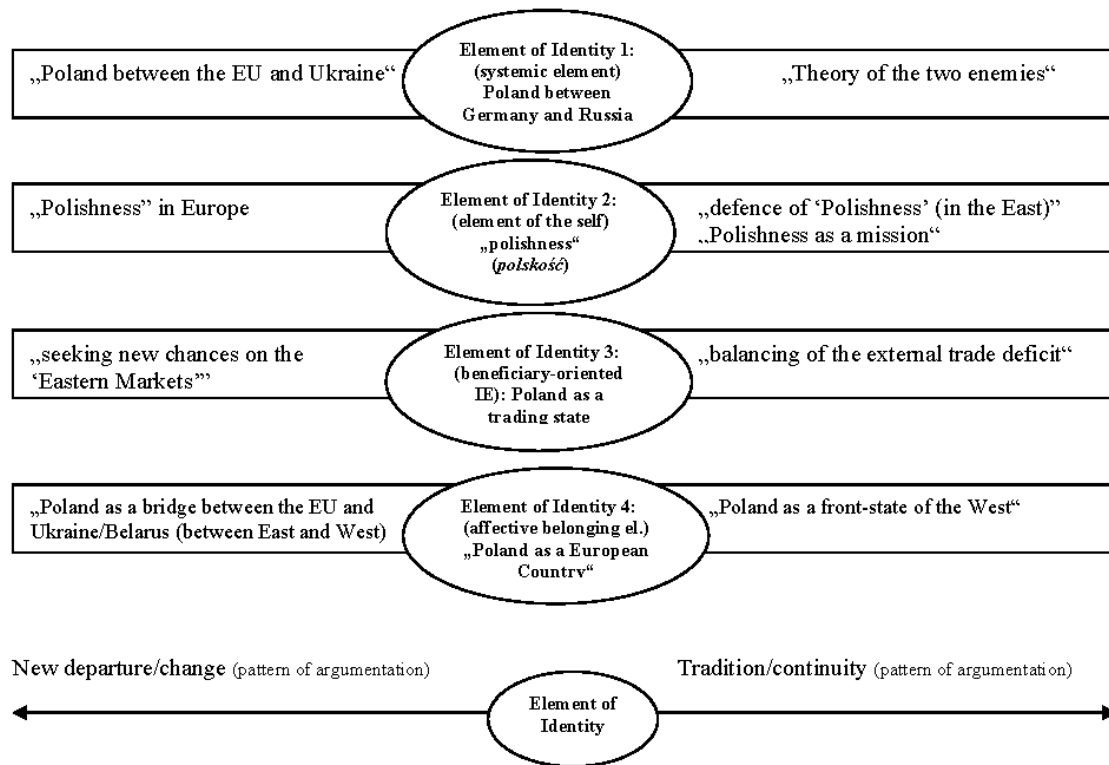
„Poland between the EU and Ukraine“

Element of Identity 1: (systemic element) Poland between Germany and Russia

„Theory of the two enemies“

„Polishness“ in Europe

Element of Identity 2: (element of the self) „polishness“ (*polskość*)

„defence of 'Polishness' (in the East)“
„Polishness as a mission“

„seeking new chances on the 'Eastern Markets'“

Element of Identity 3: (beneficiary-oriented IE): Poland as a trading state

„balancing of the external trade deficit“

„Poland as a bridge between the EU and Ukraine/Belarus (between East and West)

Element of Identity 4: (affective belonging el.) „Poland as a European Countrv“

„Poland as a front-state of the West“

New departure/change (pattern of argumentation)

Tradition/continuity (pattern of argumentation)

Element of Identity